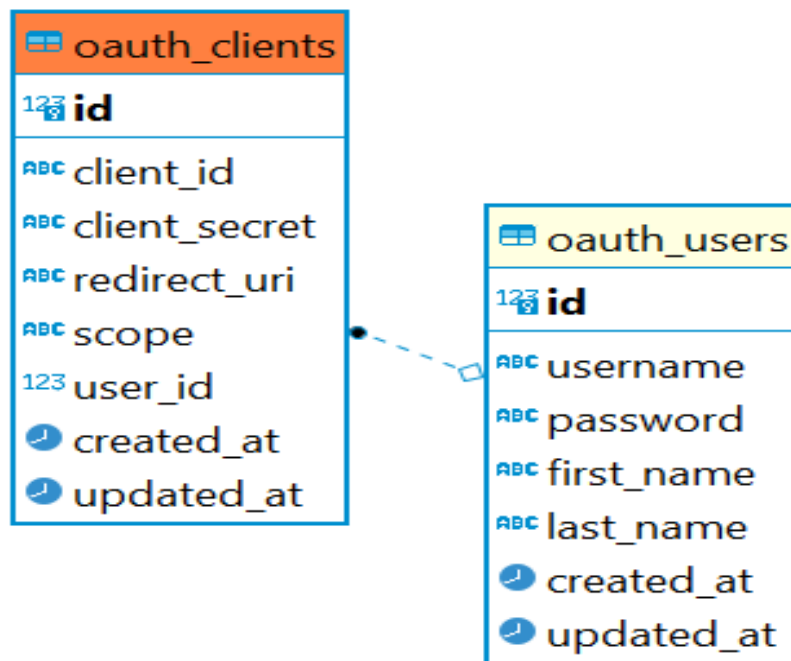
oauth_clients

123 id

ABC client_id
ABC client_secret
ABC redirect_uri
ABC scope
123 user_id
created_at
updated_at

oauth_users

123 id

ABC username
ABC password
ABC first_name
ABC last_name
created_at
updated_at